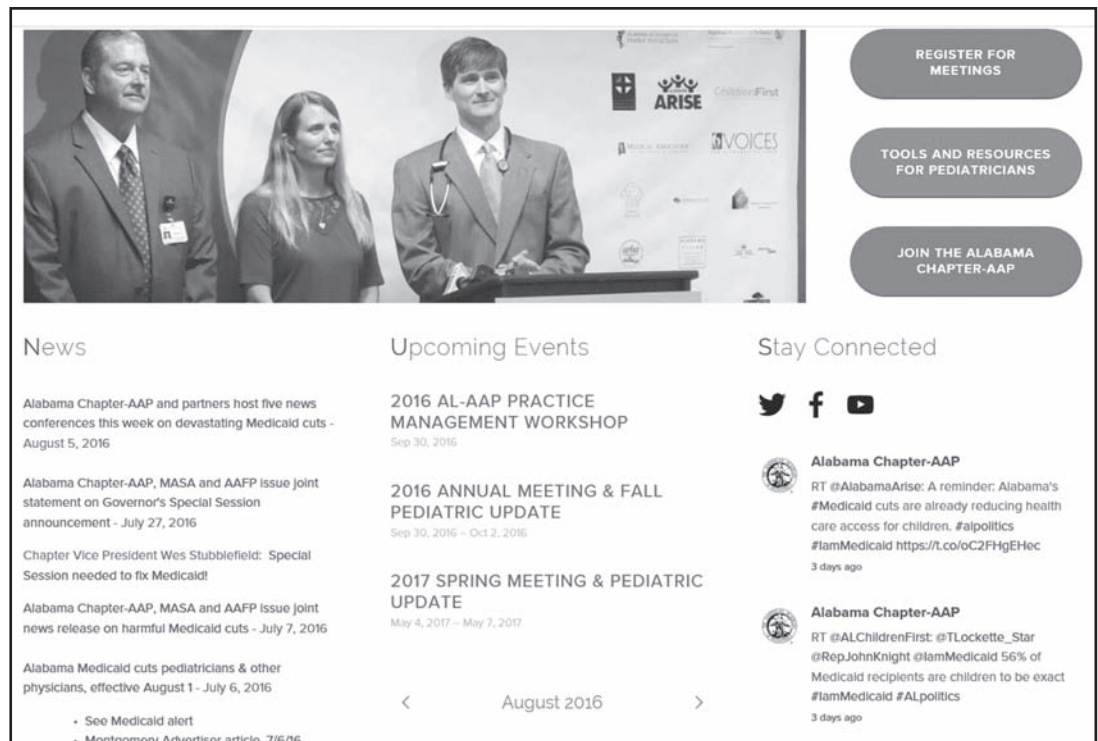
ARISE

ChildrenFirst

VOICES

REGISTER FOR MEETINGS

TOOLS AND RESOURCES FOR PEDIATRICIANS

JOIN THE ALABAMA CHAPTER-AAP

News

Alabama Chapter-AAP and partners host five news conferences this week on devastating Medicaid cuts - August 5, 2016

Alabama Chapter-AAP, MASA and AAFP issue joint statement on Governor's Special Session announcement - July 27, 2016

Chapter Vice President Wes Stubblefield: Special Session needed to fix Medicaid!

Alabama Chapter-AAP, MASA and AAFP issue joint news release on harmful Medicaid cuts - July 7, 2016

Alabama Medicaid cuts pediatricians & other physicians, effective August 1 - July 6, 2016

• See Medicaid alert
• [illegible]

Upcoming Events

2016 AL-AAP PRACTICE MANAGEMENT WORKSHOP
Sep 30, 2016

2016 ANNUAL MEETING & FALL PEDIATRIC UPDATE
Sep 30, 2016 – Oct 2, 2016

2017 SPRING MEETING & PEDIATRIC UPDATE
May 4, 2017 – May 7, 2017

‹ August 2016 ›

Stay Connected

Alabama Chapter-AAP
RT @AlabamaArise: A reminder: Alabama's #Medicaid cuts are already reducing health care access for children. #alpolitics #IamMedicaid https://t.co/oC2FHgEHec
3 days ago

Alabama Chapter-AAP
RT @ALChildrenFirst: @TLockette_Star @RepJohnKnight @IamMedicaid 56% of Medicaid recipients are children to be exact #IamMedicaid #ALpolitics
3 days ago